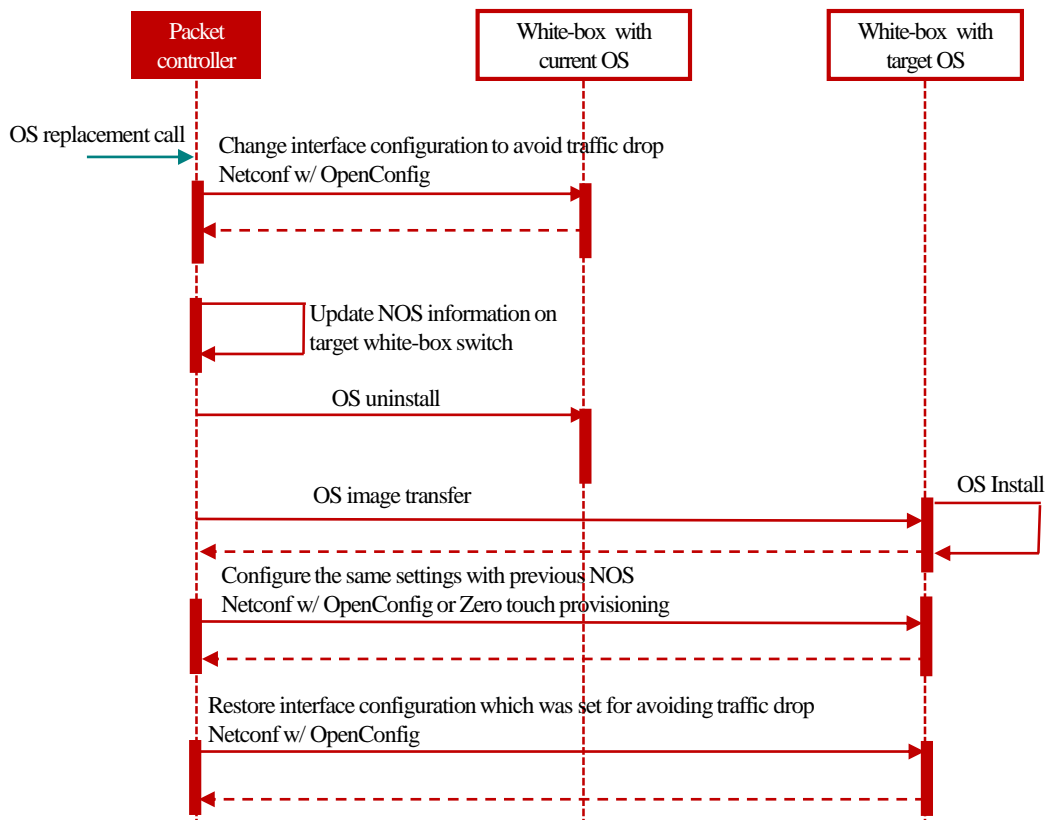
Packet controller

White-box with current OS

White-box with target OS

OS replacement call

Change interface configuration to avoid traffic drop
Netconf w/ OpenConfig

Update NOS information on target white-box switch

OS uninstall

OS image transfer

OS Install

Configure the same settings with previous NOS
Netconf w/ OpenConfig or Zero touch provisioning

Restore interface configuration which was set for avoiding traffic drop
Netconf w/ OpenConfig